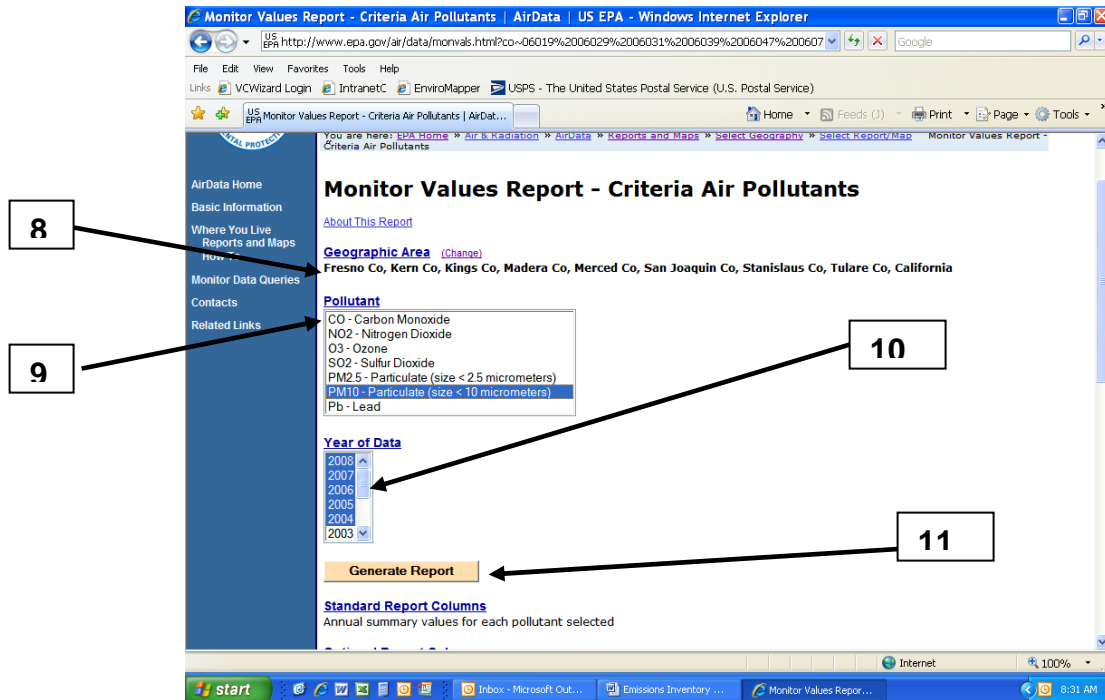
Monitor Values Report - Criteria Air Pollutants | AirData | US EPA - Windows Internet Explorer

http://www.epa.gov/air/data/monvals.html?co~06019%2006029%2006031%2006039%2006047%200607

Google

File Edit View Favorites Tools Help

Links VCWizard Login IntranetC EnviroMapper USPS - The United States Postal Service (U.S. Postal Service)

Monitor Values Report - Criteria Air Pollutants | AirDat...

Home Feeds (J) Print Page Tools

You are here: EPA Home » Air & Radiation » AirData » Reports and Maps » Select Geography » Select Report/Map Monitor Values Report - Criteria Air Pollutants

AirData Home
Basic Information
Where You Live
Reports and Maps
How To
Monitor Data Queries
Contacts
Related Links

Monitor Values Report - Criteria Air Pollutants

About This Report

Geographic Area (Change)
Fresno Co, Kern Co, Kings Co, Madera Co, Merced Co, San Joaquin Co, Stanislaus Co, Tulare Co, California

Pollutant
CO - Carbon Monoxide
NO2 - Nitrogen Dioxide
O3 - Ozone
SO2 - Sulfur Dioxide
PM2.5 - Particulate (size < 2.5 micrometers)
PM10 - Particulate (size < 10 micrometers)
Pb - Lead

Year of Data
2008
2007
2006
2005
2004
2003

Generate Report

Standard Report Columns
Annual summary values for each pollutant selected

8

9

10

11

Internet 100%

start Inbox - Microsoft Out... Emissions Inventory ... Monitor Values Repor... 8:31 AM